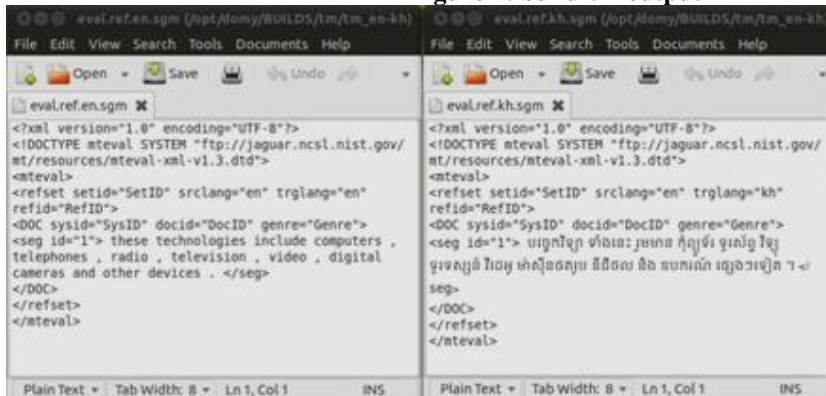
eval.ref.en.sgm (/opt/domy/BUILDS/tm/tm_en-kh)

File Edit View Search Tools Documents Help

Open Save Undo

eval.ref.en.sgm

<?xml version="1.0" encoding="UTF-8"?>
<!DOCTYPE mteval SYSTEM "ftp://jaguar.ncsl.nist.gov/mt/resources/mteval-xml-v1.3.dtd">
<mteval>
<refset setid="SetID" srclang="en" trglang="en" refid="RefID">
<DOC sysid="SysID" docid="DocID" genre="Genre">
<seg id="1"> these technologies include computers , telephones , radio , television , video , digital cameras and other devices . </seg>
</DOC>
</refset>
</mteval>

Plain Text Tab Width: 8 Ln 1, Col 1 INS

eval.ref.kh.sgm (/opt/domy/BUILDS/tm/tm_en-kh)

File Edit View Search Tools Documents Help

Open Save Undo

eval.ref.kh.sgm

<?xml version="1.0" encoding="UTF-8"?>
<!DOCTYPE mteval SYSTEM "ftp://jaguar.ncsl.nist.gov/mt/resources/mteval-xml-v1.3.dtd">
<mteval>
<refset setid="SetID" srclang="en" trglang="kh" refid="RefID">
<DOC sysid="SysID" docid="DocID" genre="Genre">
<seg id="1"> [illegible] </seg>
</DOC>
</refset>
</mteval>

Plain Text Tab Width: 8 Ln 1, Col 1 INS